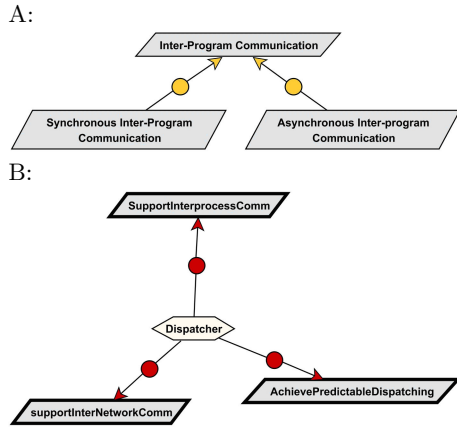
A:

Inter-Program Communication

Synchronous Inter-Program Communication

Asynchronous Inter-program Communication

B:

SupportInterprocessComm

Dispatcher

supportInterNetworkComm

AchievePredictableDispatching